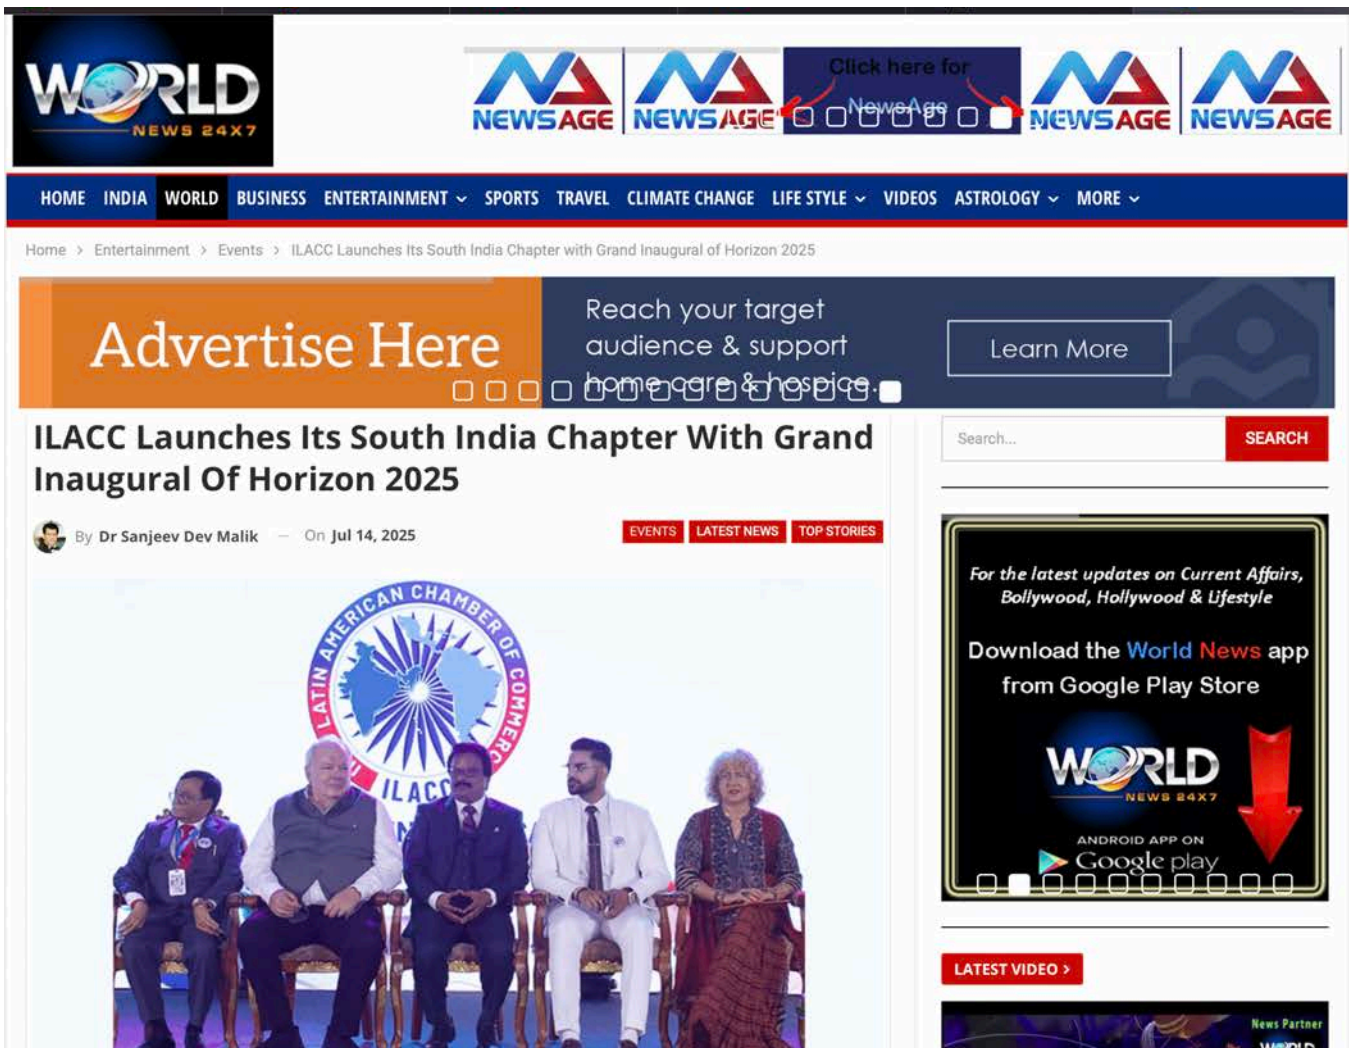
WORLD NEWS 24X7

NEWSAGE NEWSAGE Click here for NewsAge NEWSAGE NEWSAGE

HOME INDIA WORLD BUSINESS ENTERTAINMENT SPORTS TRAVEL CLIMATE CHANGE LIFE STYLE VIDEOS ASTROLOGY MORE

Home > Entertainment > Events > ILACC Launches Its South India Chapter with Grand Inaugural of Horizon 2025

Advertise Here

Reach your target audience & support home care & hospice.

Learn More

ILACC Launches Its South India Chapter With Grand Inaugural Of Horizon 2025

By Dr Sanjeev Dev Malik — On Jul 14, 2025

EVENTS LATEST NEWS TOP STORIES

LATIN AMERICAN CHAMBER OF COMMERCE

ILACC

Search...

SEARCH

For the latest updates on Current Affairs, Bollywood, Hollywood & Lifestyle

Download the World News app from Google Play Store

WORLD NEWS 24X7

ANDROID APP ON Google play

LATEST VIDEO >

News Partner